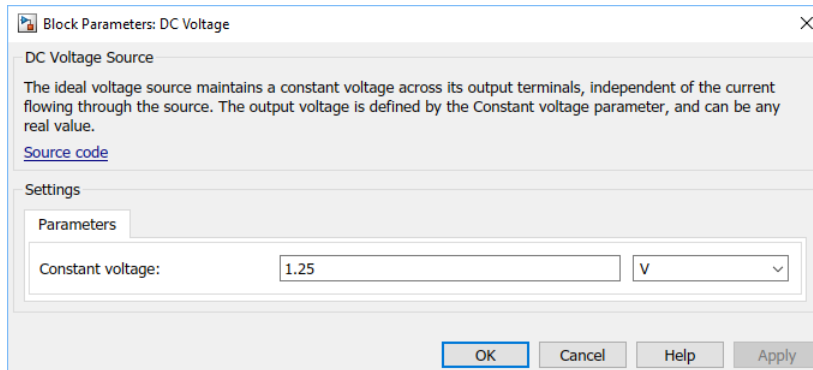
Block Parameters: DC Voltage

DC Voltage Source

The ideal voltage source maintains a constant voltage across its output terminals, independent of the current flowing through the source. The output voltage is defined by the Constant voltage parameter, and can be any real value.

Source code

Settings

Parameters

Constant voltage: 1.25 V

OK Cancel Help Apply